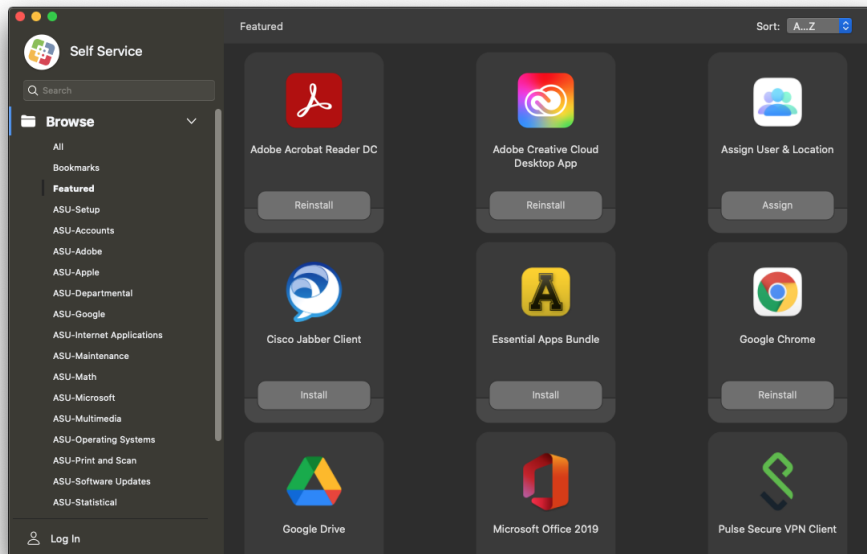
Self Service

Search

Browse

All
Bookmarks
Featured
ASU-Setup
ASU-Accounts
ASU-Adobe
ASU-Apple
ASU-Departmental
ASU-Google
ASU-Internet Applications
ASU-Maintenance
ASU-Math
ASU-Microsoft
ASU-Multimedia
ASU-Operating Systems
ASU-Print and Scan
ASU-Software Updates
ASU-Statistical

Log In

Featured

Sort: A...Z

Adobe Acrobat Reader DC
Reinstall

Adobe Creative Cloud Desktop App
Reinstall

Assign User & Location
Assign

Cisco Jabber Client
Install

Essential Apps Bundle
Install

Google Chrome
Reinstall

Google Drive

Microsoft Office 2019

Pulse Secure VPN Client